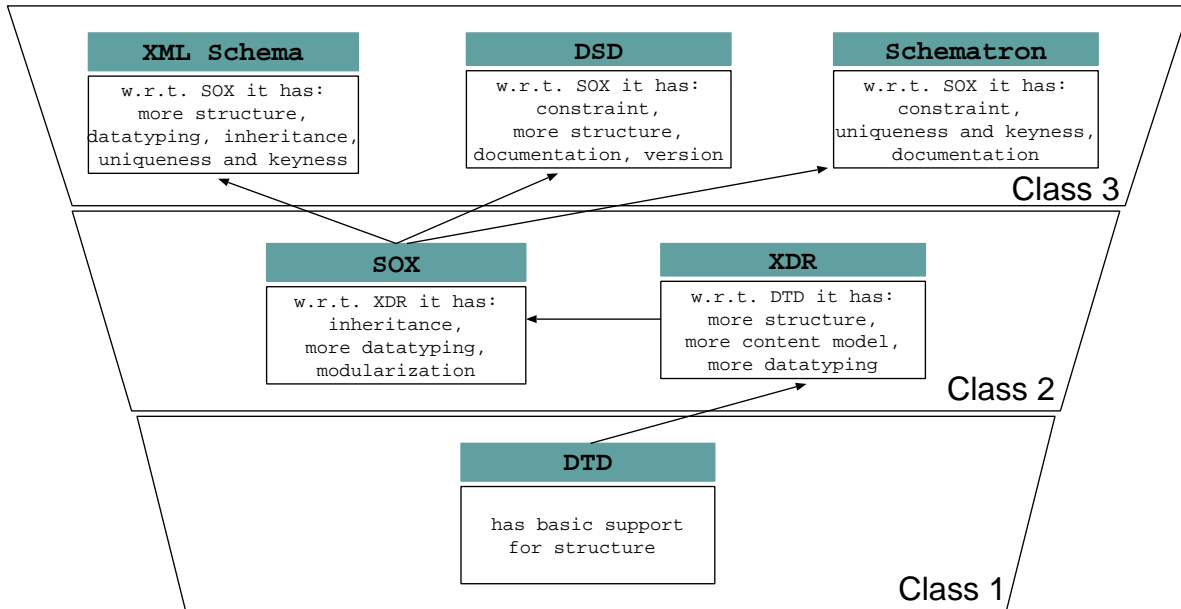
XML Schema

w.r.t. SOX it has: more structure, datatyping, inheritance, uniqueness and keyness

DSD

w.r.t. SOX it has: constraint, more structure, documentation, version

Schematron

w.r.t. SOX it has: constraint, uniqueness and keyness, documentation

Class 3

SOX

w.r.t. XDR it has: inheritance, more datatyping, modularization

XDR

w.r.t. DTD it has: more structure, more content model, more datatyping

Class 2

DTD

has basic support for structure

Class 1